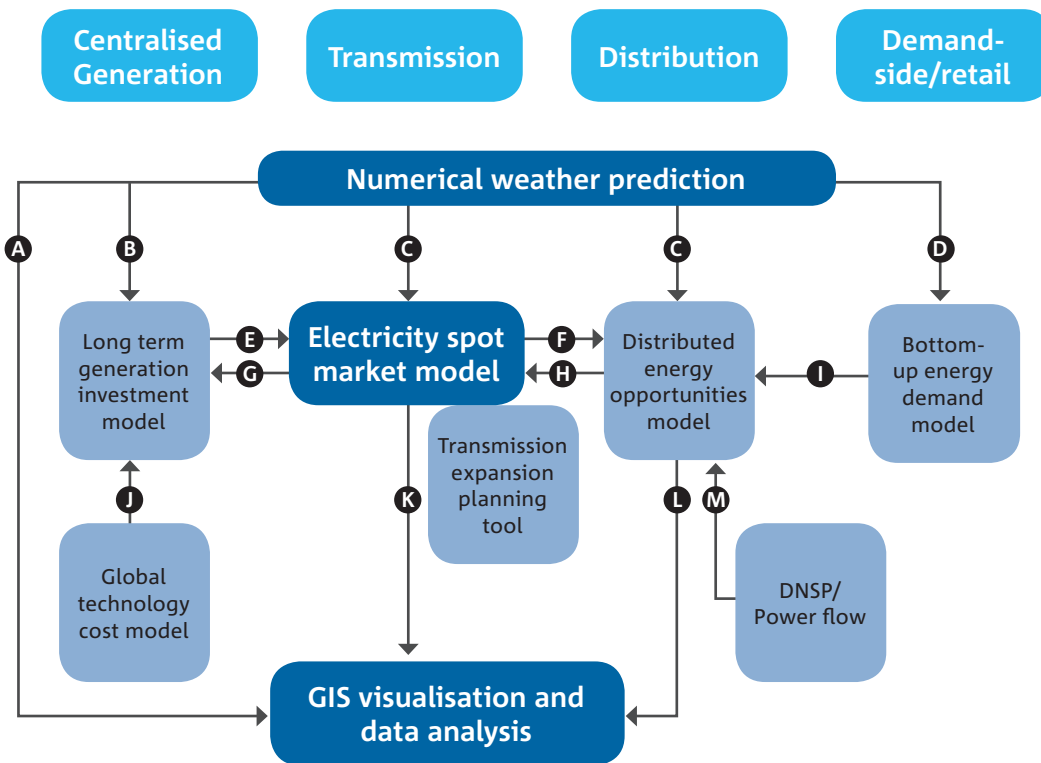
Centralised Generation

Transmission

Distribution

Demand-side/retail

Numerical weather prediction

A

B

C

C

D

Long term generation investment model

E

G

Electricity spot market model

F

H

Distributed energy opportunities model

I

Bottom-up energy demand model

Transmission expansion planning tool

J

K

L

M

Global technology cost model

DNSP/ Power flow

GIS visualisation and data analysis